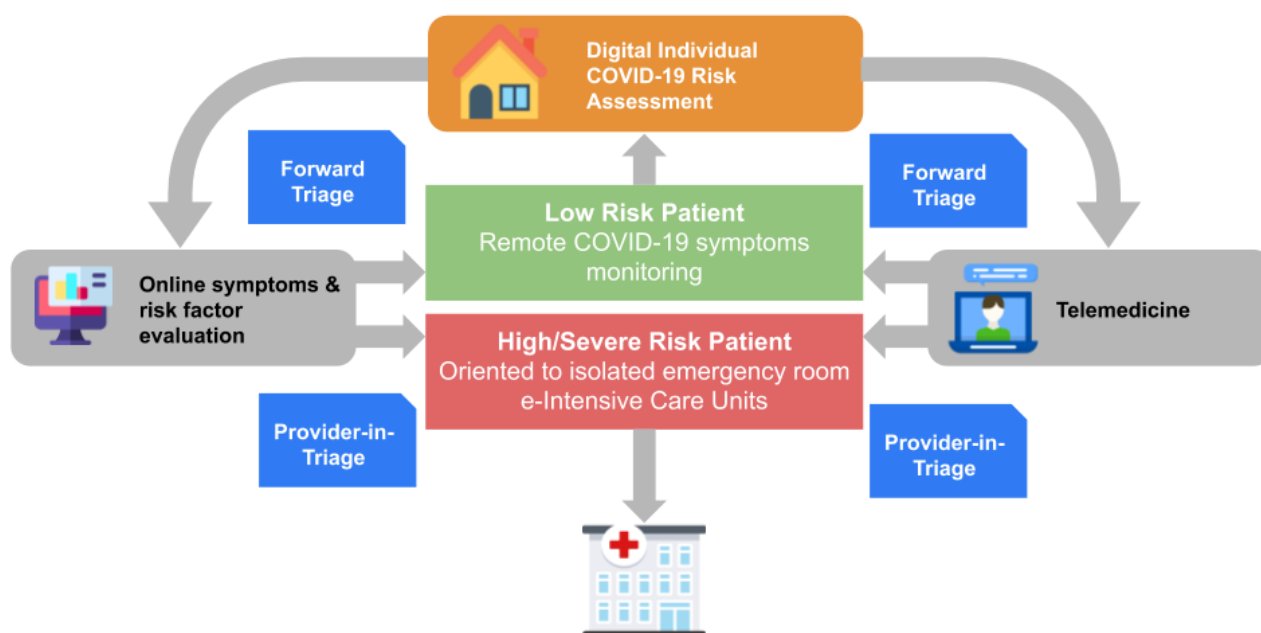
Digital Individual COVID-19 Risk Assessment

Forward Triage

Forward Triage

Low Risk Patient
Remote COVID-19 symptoms monitoring

Online symptoms & risk factor evaluation

Telemedicine

High/Severe Risk Patient
Oriented to isolated emergency room
e-Intensive Care Units

Provider-in-Triage

Provider-in-Triage